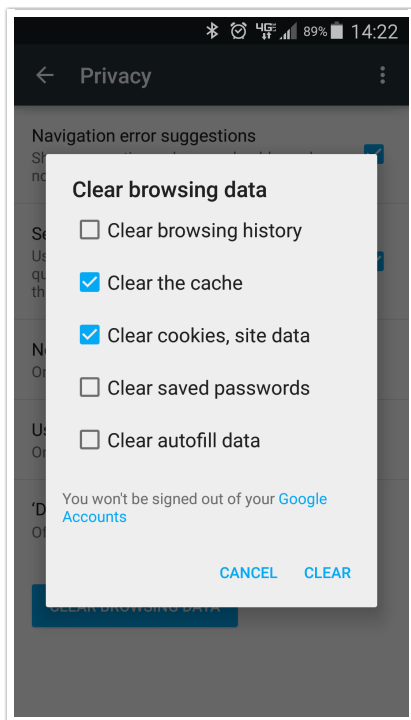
4G 89% 14:22

Privacy

Navigation error suggestions
Sh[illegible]
no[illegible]

Se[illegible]
Us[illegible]
qu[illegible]
th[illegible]

N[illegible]
Or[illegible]

Us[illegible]
Or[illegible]

'D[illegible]
Of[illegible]

CLEAR BROWSING DATA

Clear browsing data

Clear browsing history

Clear the cache

Clear cookies, site data

Clear saved passwords

Clear autofill data

You won't be signed out of your Google Accounts

CANCEL CLEAR